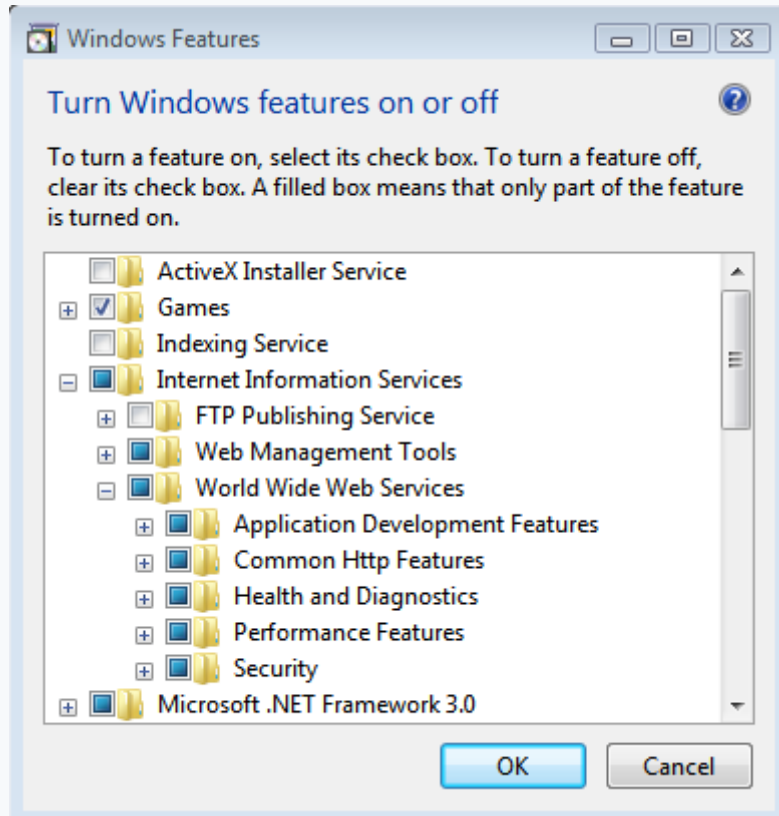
Windows Features

Turn Windows features on or off

To turn a feature on, select its check box. To turn a feature off, clear its check box. A filled box means that only part of the feature is turned on.

ActiveX Installer Service
Games
Indexing Service
Internet Information Services
FTP Publishing Service
Web Management Tools
World Wide Web Services
Application Development Features
Common Http Features
Health and Diagnostics
Performance Features
Security
Microsoft .NET Framework 3.0

OK
Cancel